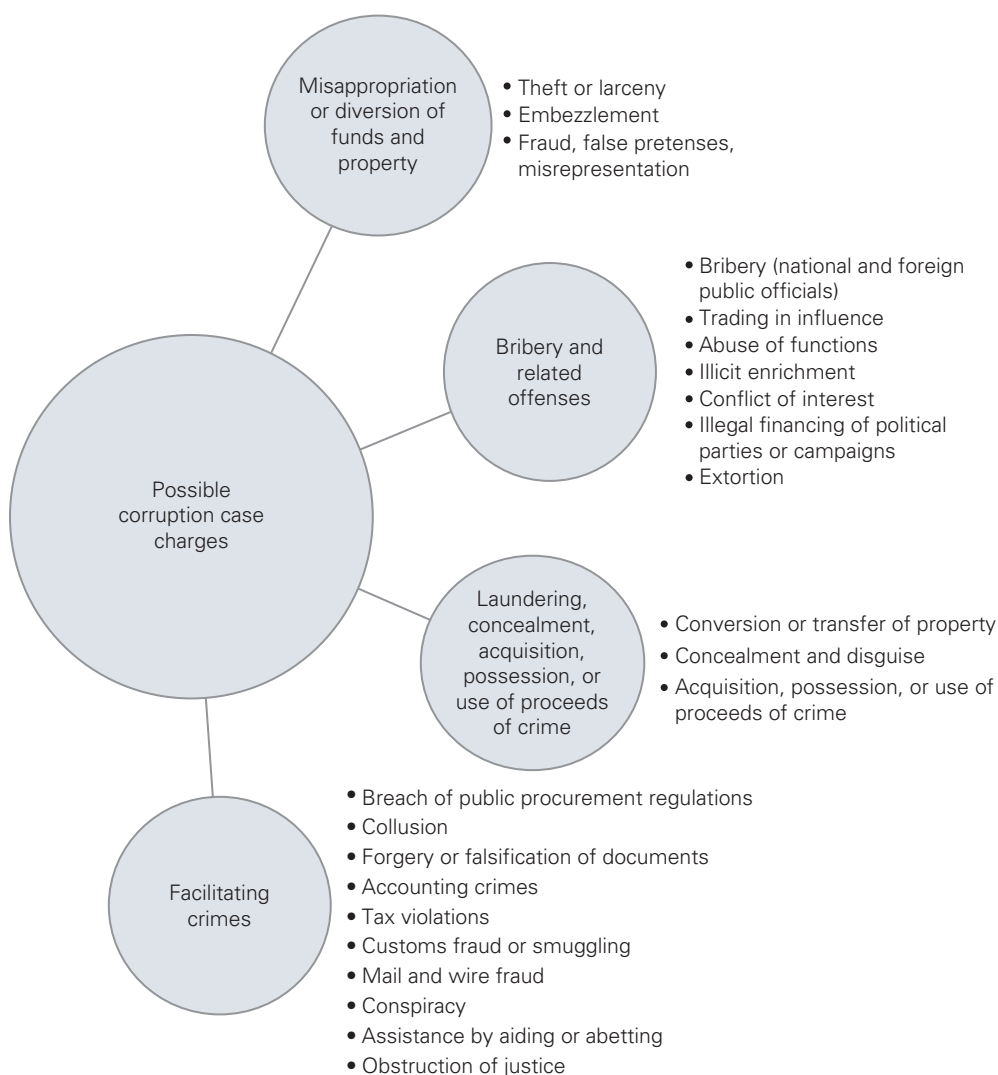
Misappropriation or diversion of funds and property

• Theft or larceny
• Embezzlement
• Fraud, false pretenses, misrepresentation

Bribery and related offenses

• Bribery (national and foreign public officials)
• Trading in influence
• Abuse of functions
• Illicit enrichment
• Conflict of interest
• Illegal financing of political parties or campaigns
• Extortion

Possible corruption case charges

Laundering, concealment, acquisition, possession, or use of proceeds of crime

• Conversion or transfer of property
• Concealment and disguise
• Acquisition, possession, or use of proceeds of crime

Facilitating crimes

• Breach of public procurement regulations
• Collusion
• Forgery or falsification of documents
• Accounting crimes
• Tax violations
• Customs fraud or smuggling
• Mail and wire fraud
• Conspiracy
• Assistance by aiding or abetting
• Obstruction of justice